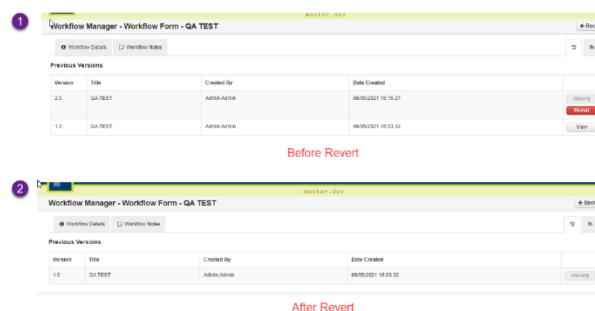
1

master.dev

Workflow Manager - Workflow Form - QA TEST

+ Bac

Workflow Details

Workflow Notes

Previous Versions

| Version | Title | Created By | Date Created | |
|---|---|---|---|---|
| 2.0 | QA TEST | Admin Admin | 06/05/2021 10:16:27 | Viewing Revert |
| 1.0 | QA TEST | Admin Admin | 06/05/2021 10:03:32 | View |

Before Revert

2

master.dev

Workflow Manager - Workflow Form - QA TEST

+ Bac

Workflow Details

Workflow Notes

Previous Versions

| Version | Title | Created By | Date Created | |
|---|---|---|---|---|
| 1.0 | QA TEST | Admin Admin | 06/05/2021 10:03:32 | Viewing |

After Revert